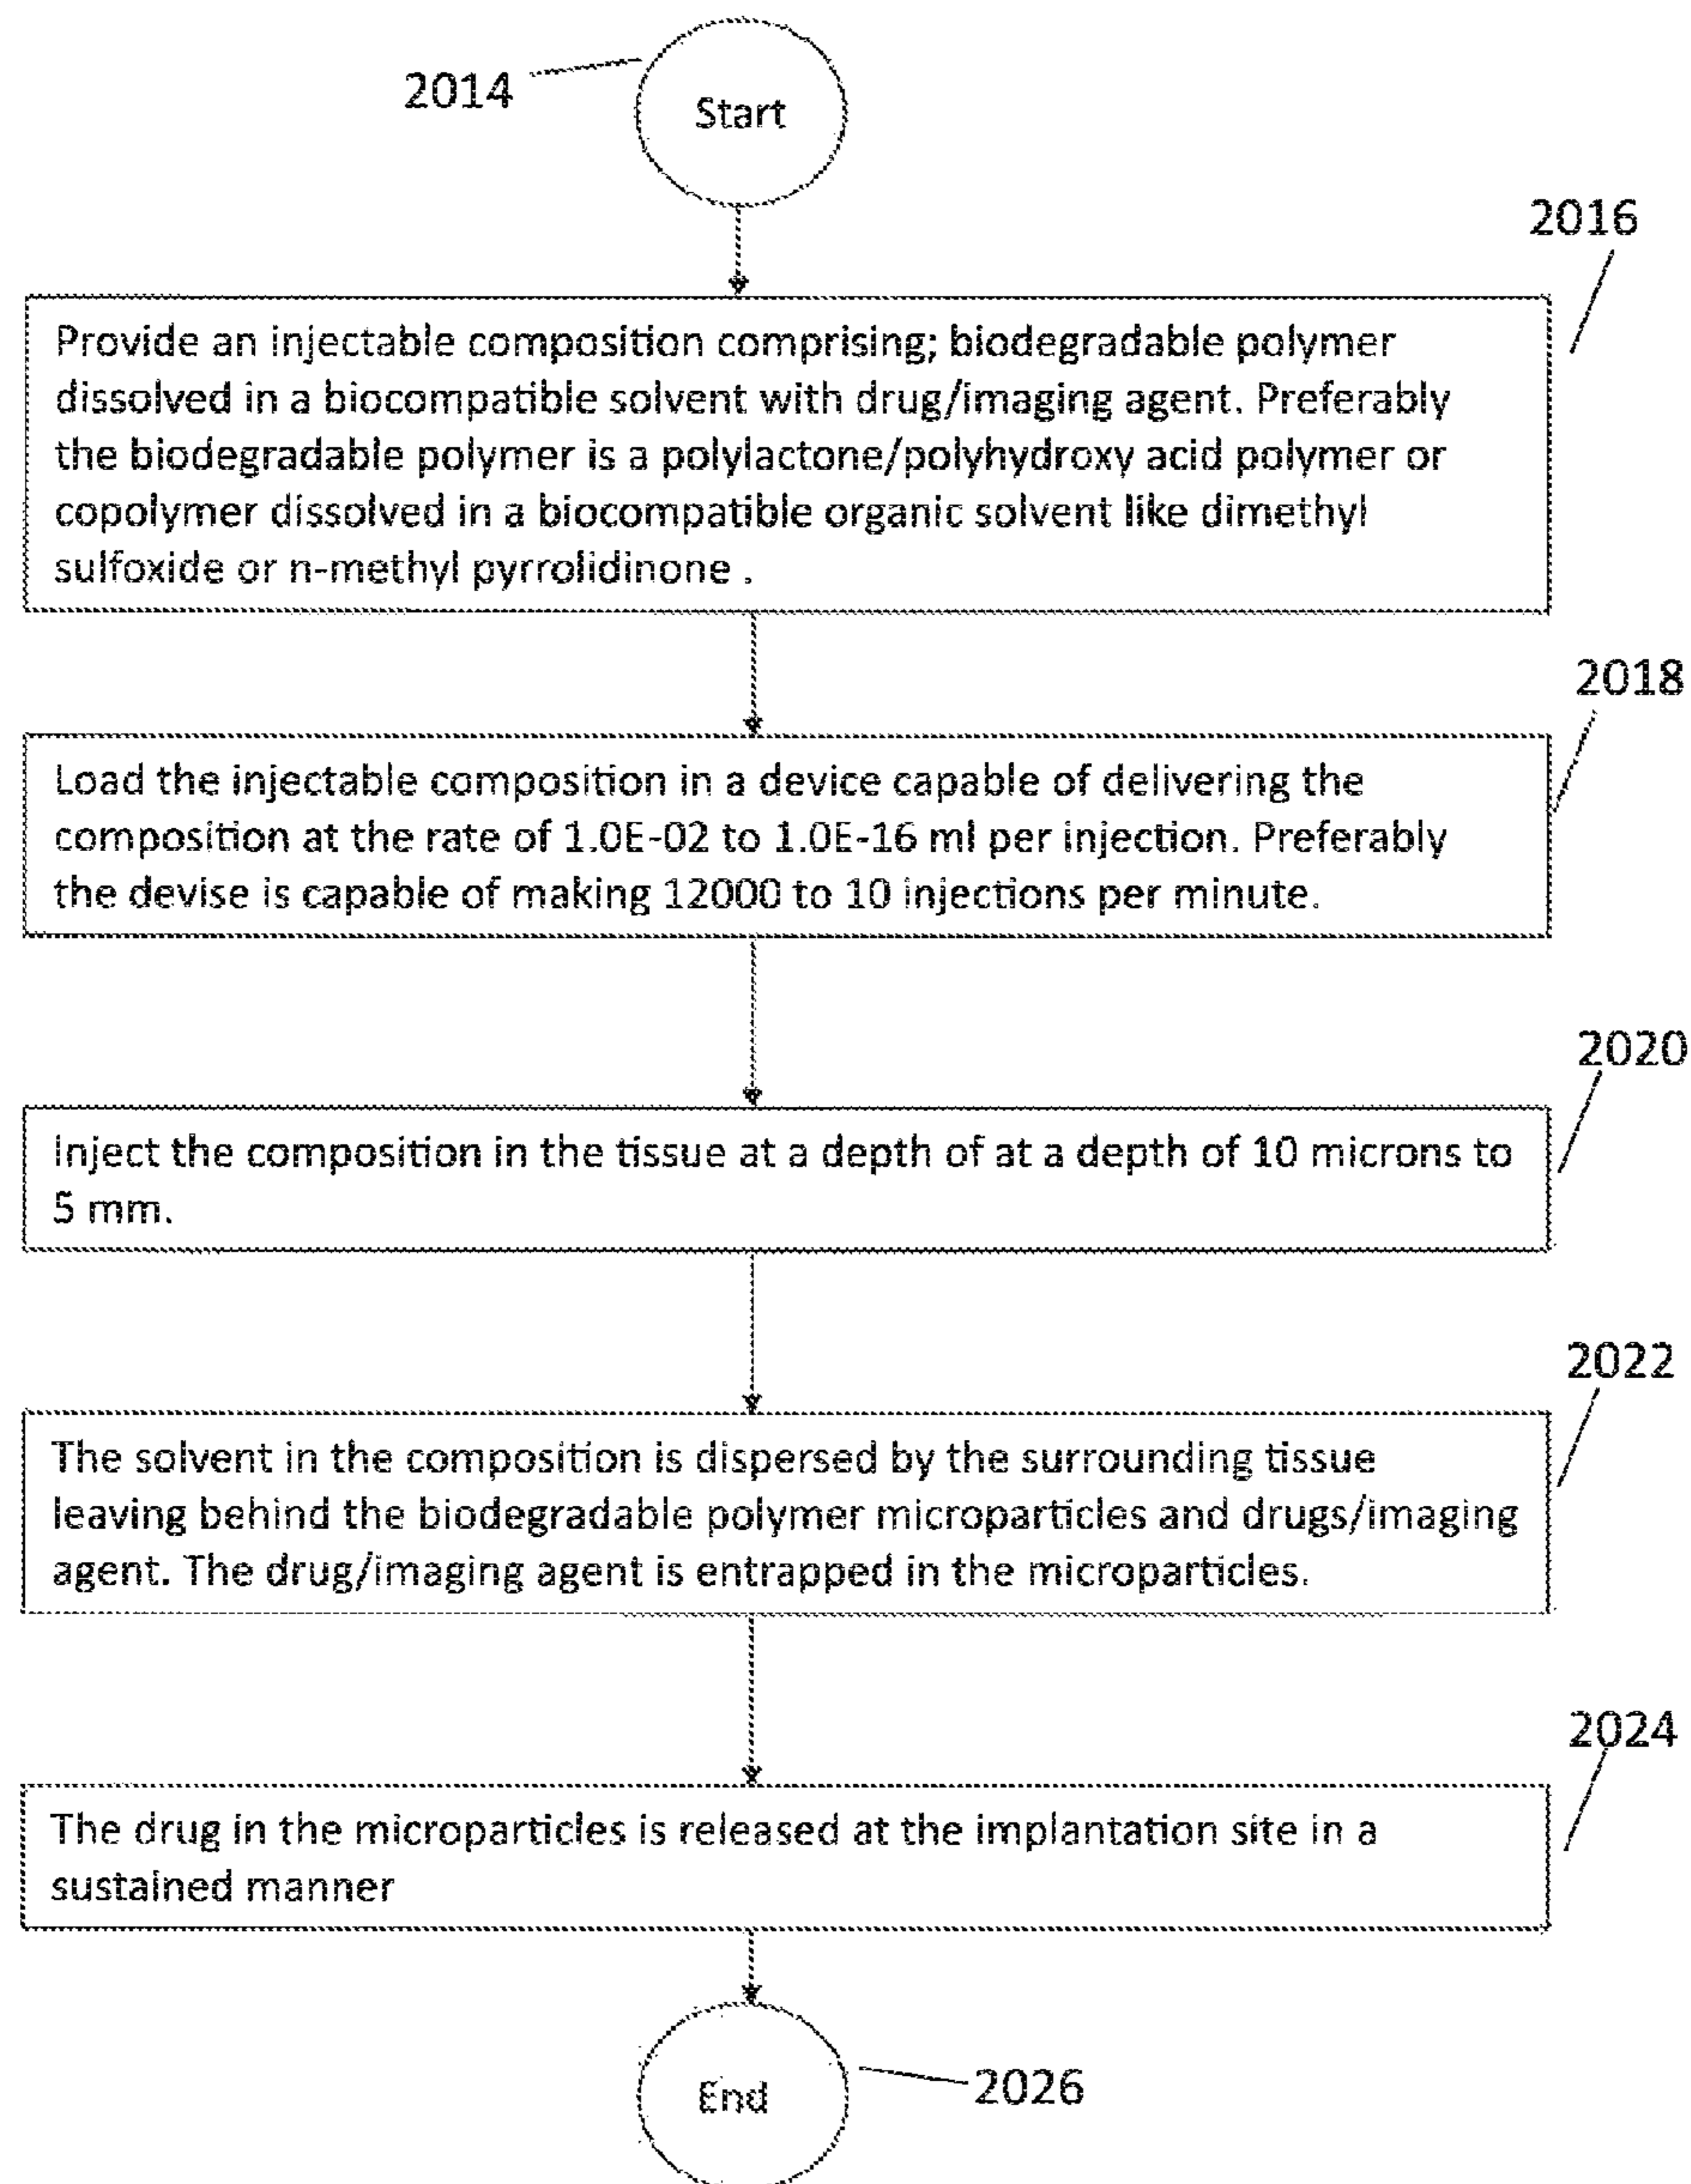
2014

Start

2016

Provide an injectable composition comprising; biodegradable polymer dissolved in a biocompatible solvent with drug/imaging agent. Preferably the biodegradable polymer is a polylactone/polyhydroxy acid polymer or copolymer dissolved in a biocompatible organic solvent like dimethyl sulfoxide or n-methyl pyrrolidinone .

2018

Load the injectable composition in a device capable of delivering the composition at the rate of 1.0E-02 to 1.0E-16 ml per injection. Preferably the devise is capable of making 12000 to 10 injections per minute.

2020

Inject the composition in the tissue at a depth of at a depth of 10 microns to 5 mm.

2022

The solvent in the composition is dispersed by the surrounding tissue leaving behind the biodegradable polymer microparticles and drugs/imaging agent. The drug/imaging agent is entrapped in the microparticles.

2024

The drug in the microparticles is released at the implantation site in a sustained manner

End

2026